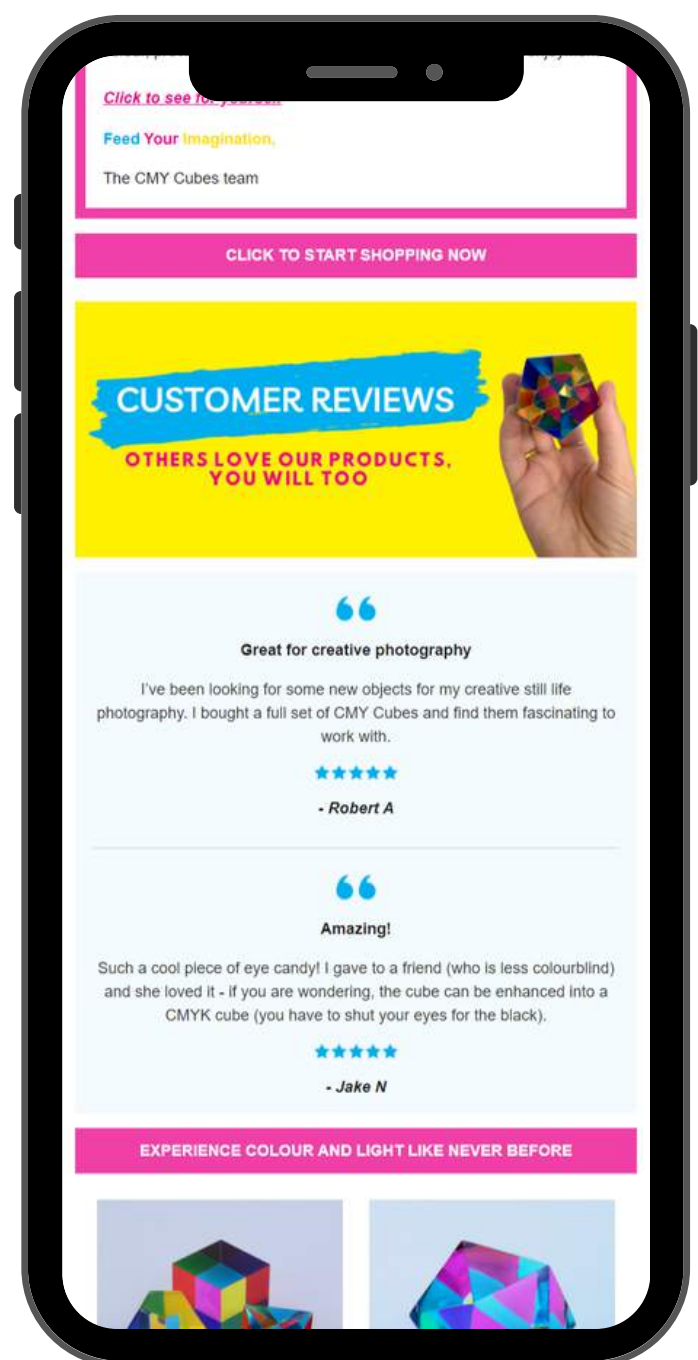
Click to see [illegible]

Feed Your Imagination,

The CMY Cubes team

CLICK TO START SHOPPING NOW

CUSTOMER REVIEWS

OTHERS LOVE OUR PRODUCTS, YOU WILL TOO

Great for creative photography

I've been looking for some new objects for my creative still life photography. I bought a full set of CMY Cubes and find them fascinating to work with.

★★★★★

- Robert A

Amazing!

Such a cool piece of eye candy! I gave to a friend (who is less colourblind) and she loved it - if you are wondering, the cube can be enhanced into a CMYK cube (you have to shut your eyes for the black).

★★★★★

- Jake N

EXPERIENCE COLOUR AND LIGHT LIKE NEVER BEFORE